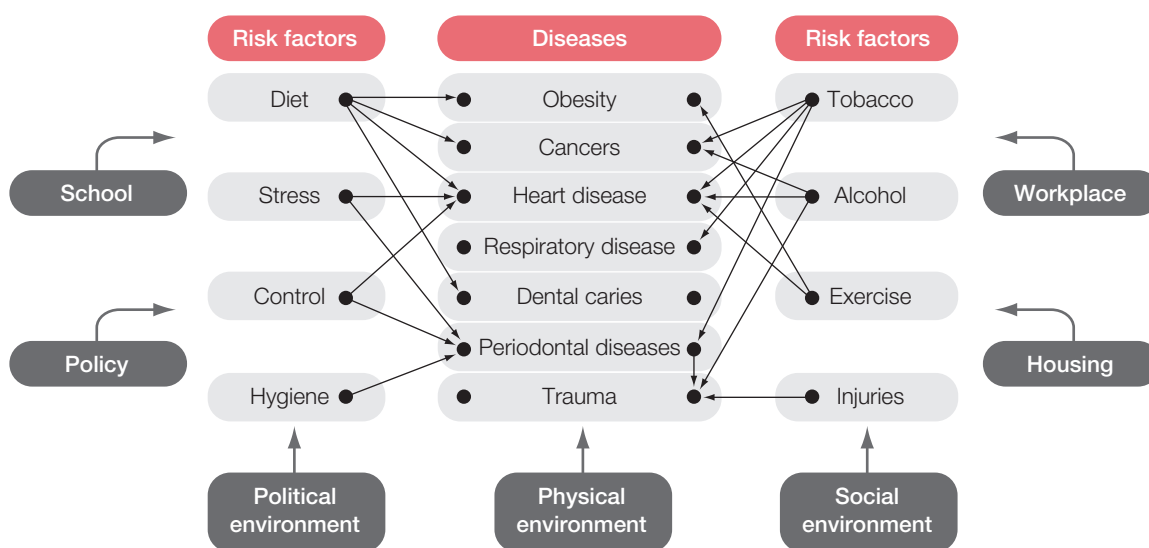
Risk factors
Diseases
Risk factors

Diet
Obesity
Tobacco

Cancers

School
Stress
Heart disease
Alcohol
Workplace

Respiratory disease

Control
Dental caries
Exercise

Policy
Periodontal diseases
Housing

Hygiene
Trauma
Injuries

Political environment
Physical environment
Social environment